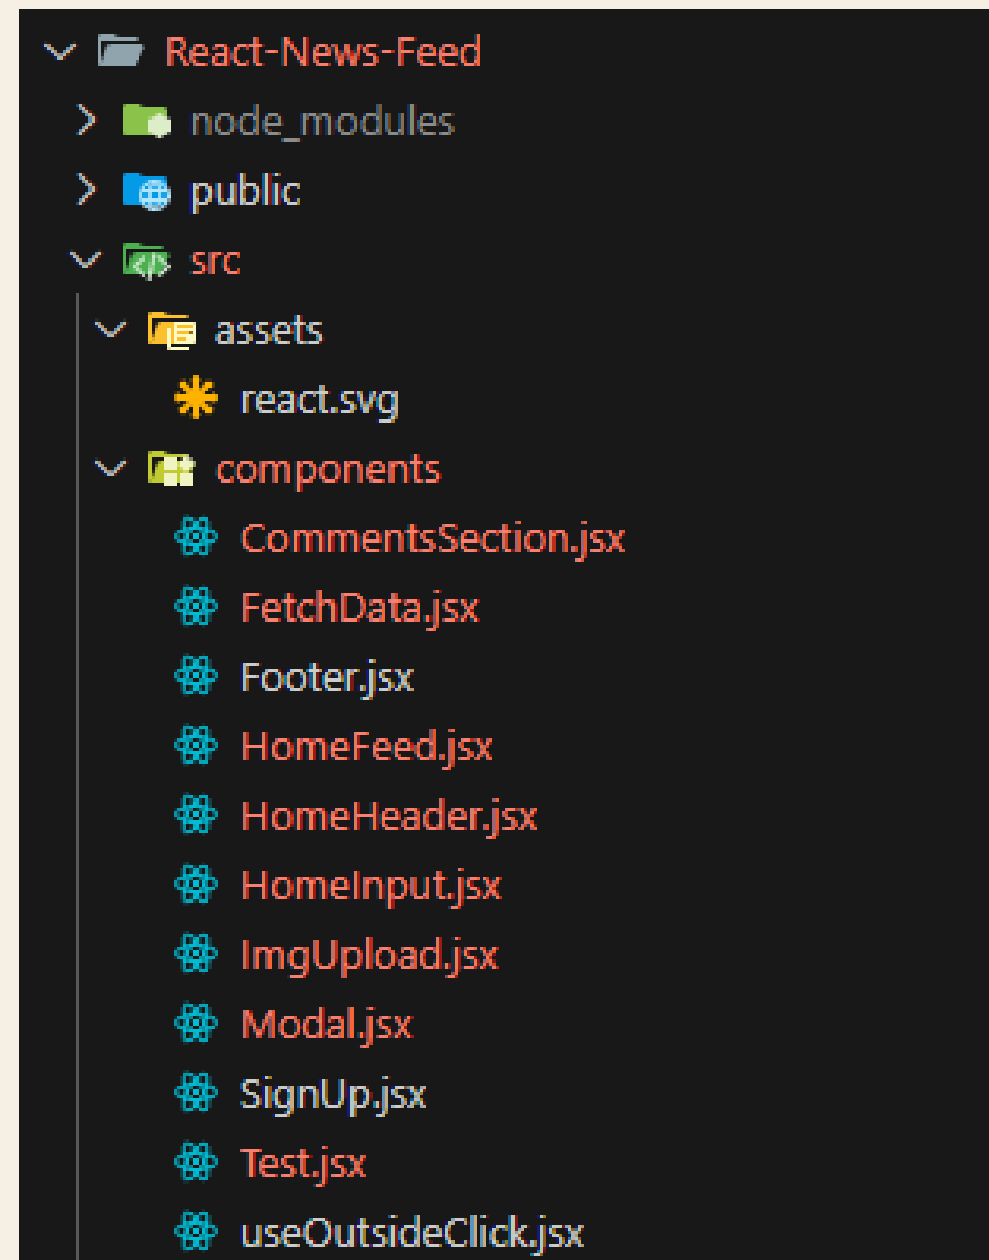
React-News-Feed
node_modules
public
src
assets
react.svg
components
CommentsSection.jsx
FetchData.jsx
Footer.jsx
HomeFeed.jsx
HomeHeader.jsx
HomeInput.jsx
ImgUpload.jsx
Modal.jsx
SignUp.jsx
Test.jsx
useOutsideClick.jsx